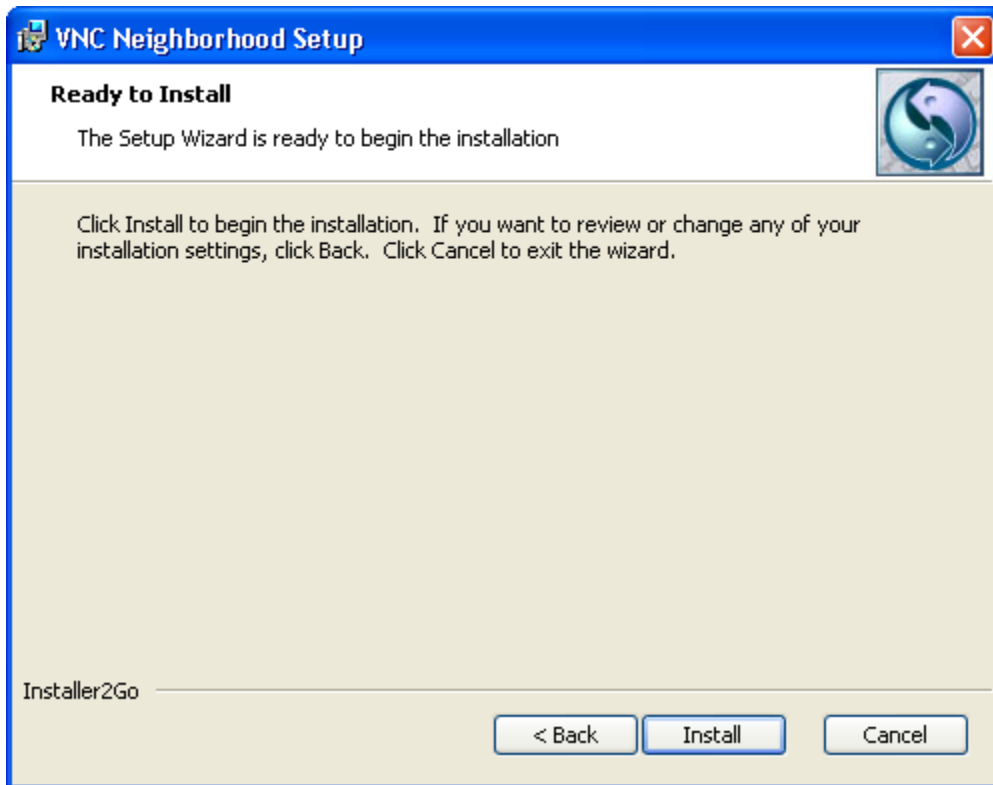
VNC Neighborhood Setup

Ready to Install

The Setup Wizard is ready to begin the installation

Click Install to begin the installation. If you want to review or change any of your installation settings, click Back. Click Cancel to exit the wizard.

Installer2Go

< Back

Install

Cancel